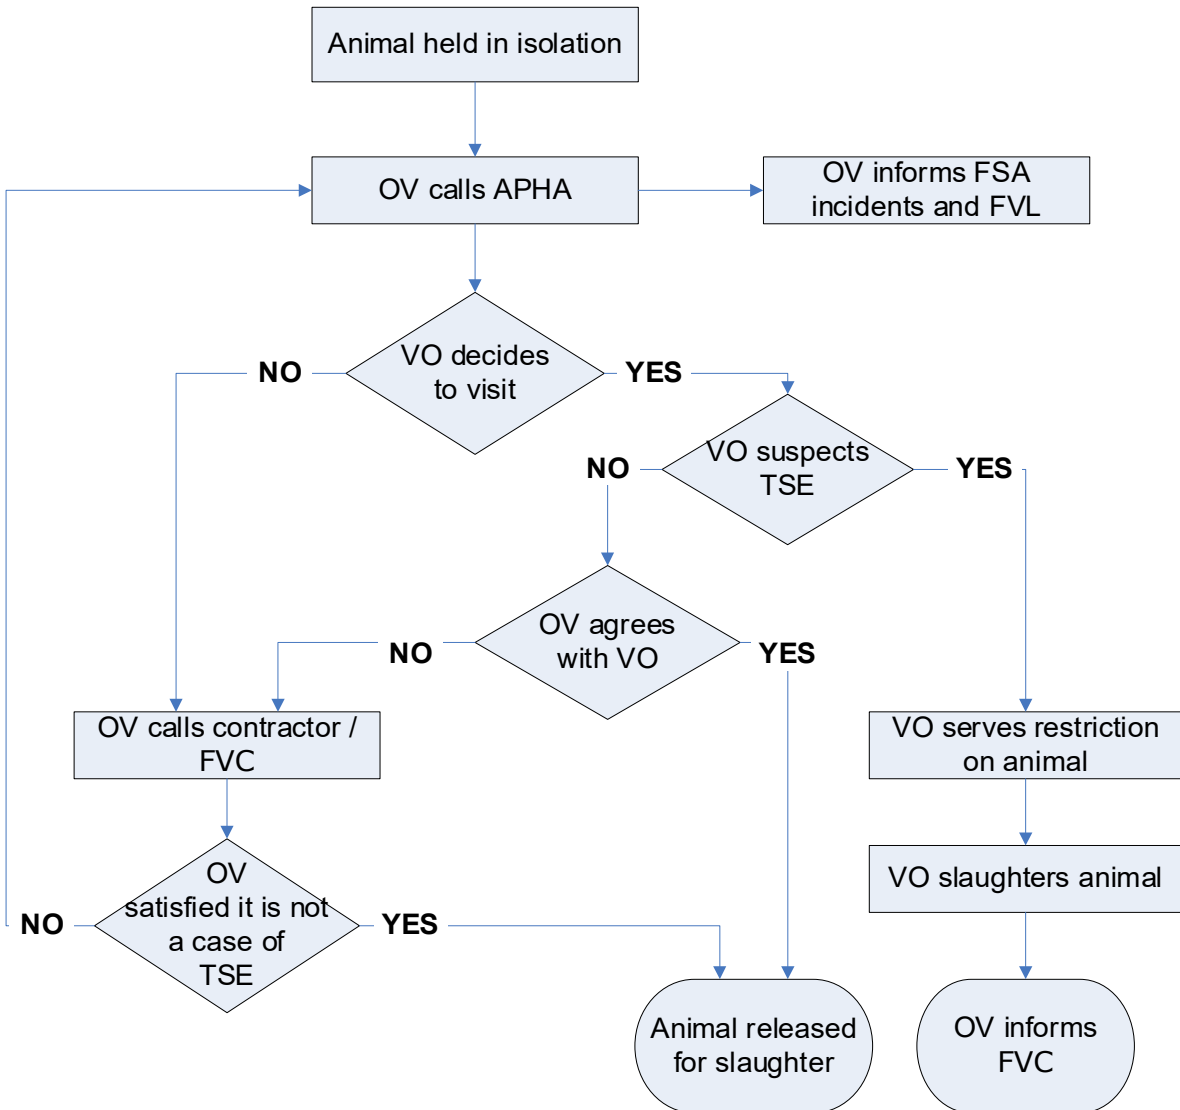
Animal held in isolation

OV calls APHA

OV informs FSA incidents and FVL

VO decides to visit

NO

YES

VO suspects TSE

NO

YES

OV agrees with VO

NO

YES

OV calls contractor / FVC

VO serves restriction on animal

VO slaughters animal

OV satisfied it is not a case of TSE

NO

YES

Animal released for slaughter

OV informs FVC